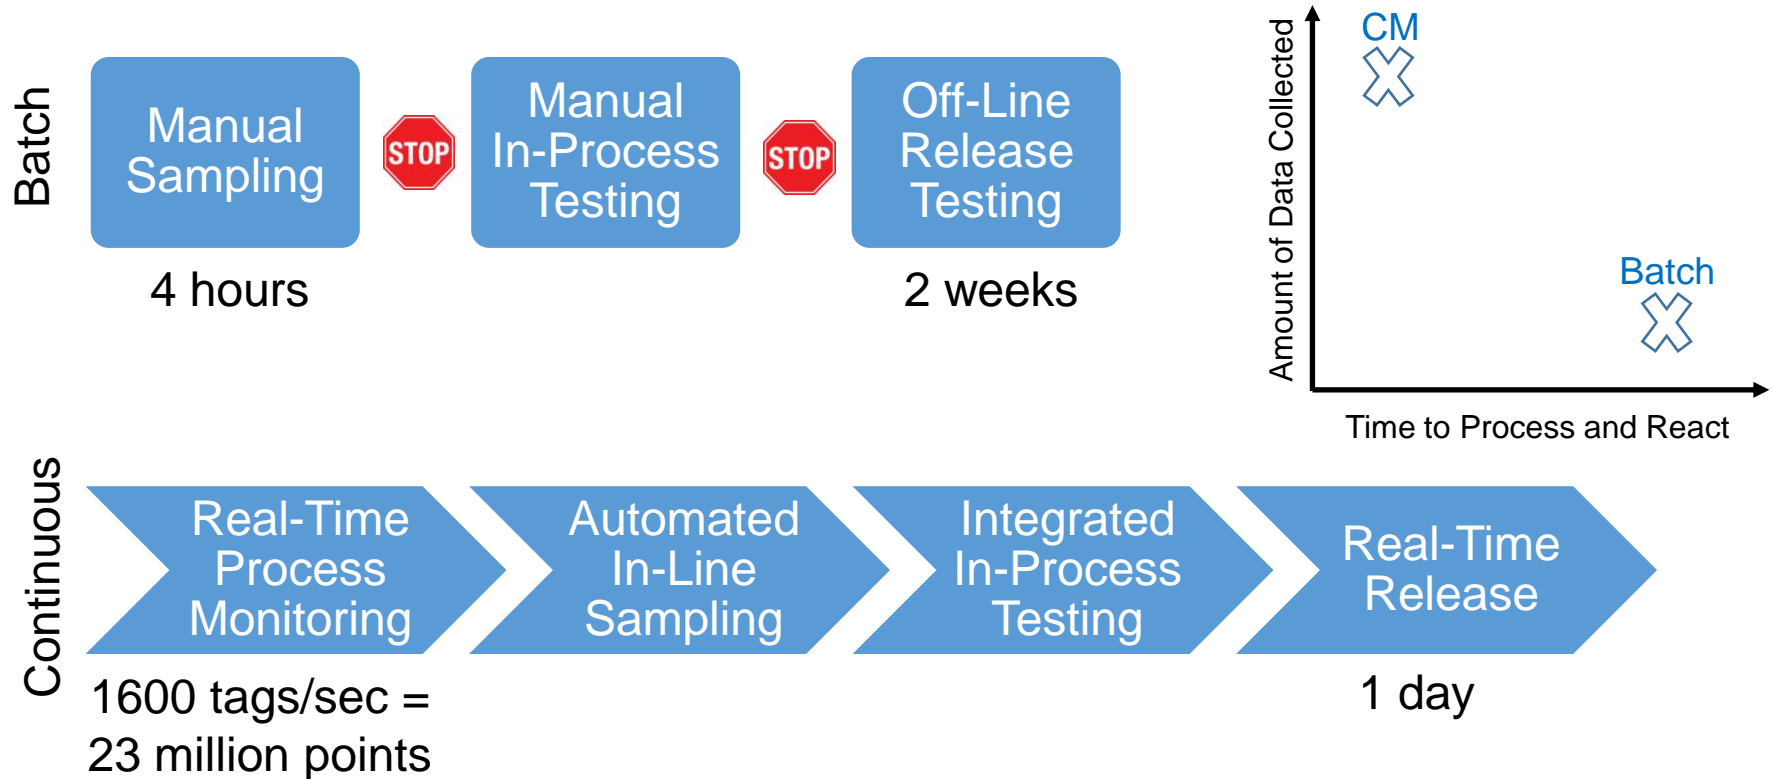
Batch

Manual Sampling

STOP

Manual In-Process Testing

STOP

Off-Line Release Testing

4 hours

2 weeks

Amount of Data Collected

CM

Batch

Time to Process and React

Continuous

Real-Time Process Monitoring

Automated In-Line Sampling

Integrated In-Process Testing

Real-Time Release

1600 tags/sec = 23 million points

1 day